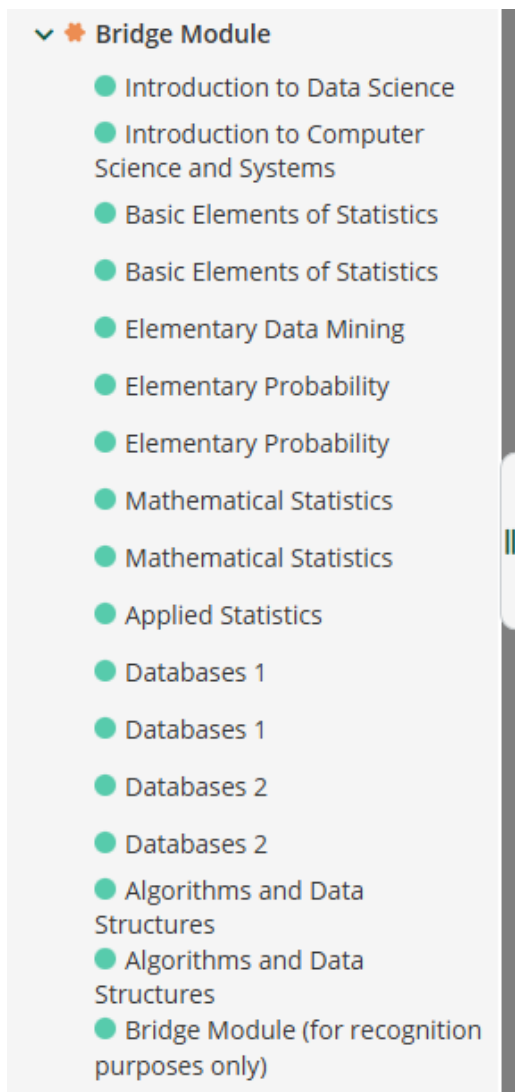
Bridge Module

Introduction to Data Science

Introduction to Computer Science and Systems

Basic Elements of Statistics

Basic Elements of Statistics

Elementary Data Mining

Elementary Probability

Elementary Probability

Mathematical Statistics

Mathematical Statistics

Applied Statistics

Databases 1

Databases 1

Databases 2

Databases 2

Algorithms and Data Structures

Algorithms and Data Structures

Bridge Module (for recognition purposes only)